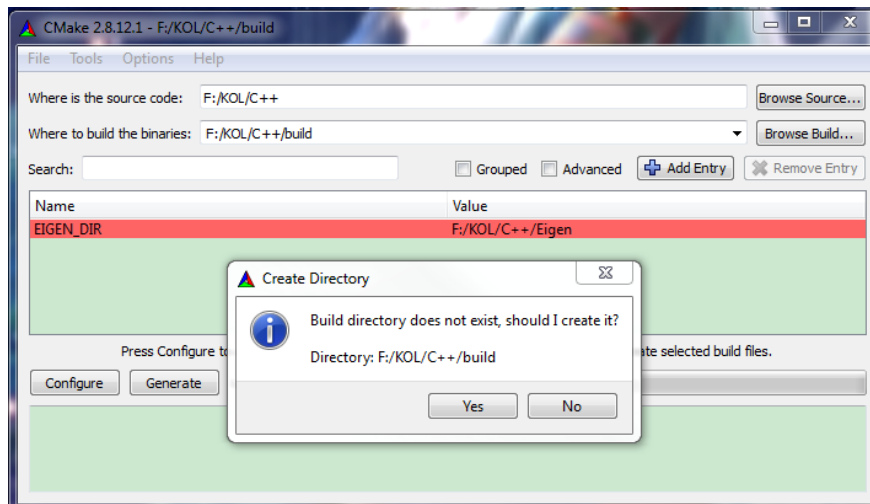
CMake 2.8.12.1 - F:/KOL/C++/build

File Tools Options Help

Where is the source code: F:/KOL/C++ Browse Source...

Where to build the binaries: F:/KOL/C++/build Browse Build...

Search: Grouped Advanced Add Entry Remove Entry

| Name | Value |
|---|---|
| EIGEN_DIR | F:/KOL/C++/Eigen |

Press Configure t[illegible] ate selected build files.

Configure Generate

Create Directory

Build directory does not exist, should I create it?

Directory: F:/KOL/C++/build

Yes No